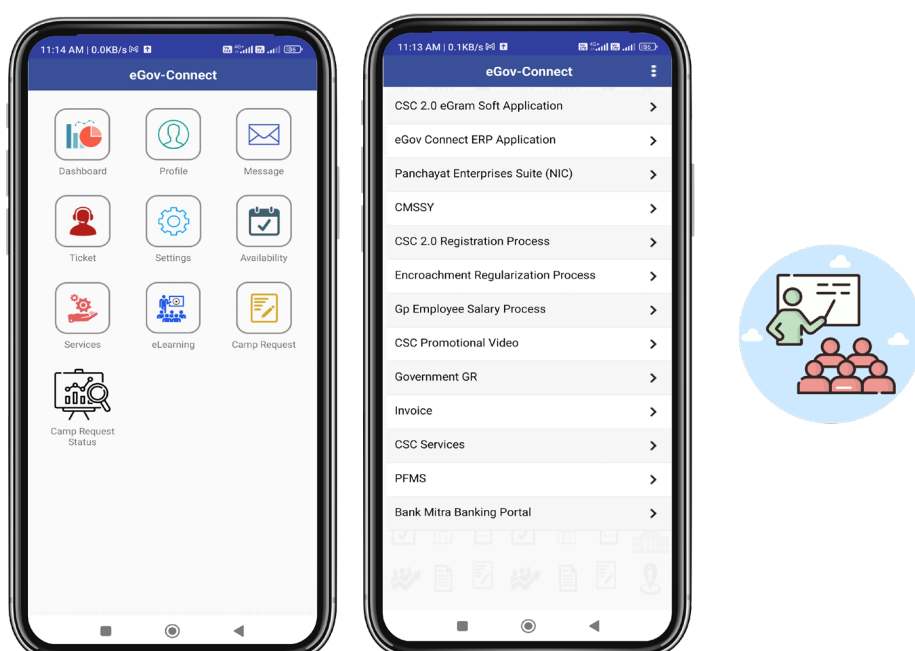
11:14 AM | 0.0KB/s

eGov-Connect

Dashboard
Profile
Message
Ticket
Settings
Availability
Services
eLearning
Camp Request
Camp Request Status

11:13 AM | 0.1KB/s

eGov-Connect

CSC 2.0 eGram Soft Application
eGov Connect ERP Application
Panchayat Enterprises Suite (NIC)
CMSSY
CSC 2.0 Registration Process
Encroachment Regularization Process
Gp Employee Salary Process
CSC Promotional Video
Government GR
Invoice
CSC Services
PFMS
Bank Mitra Banking Portal